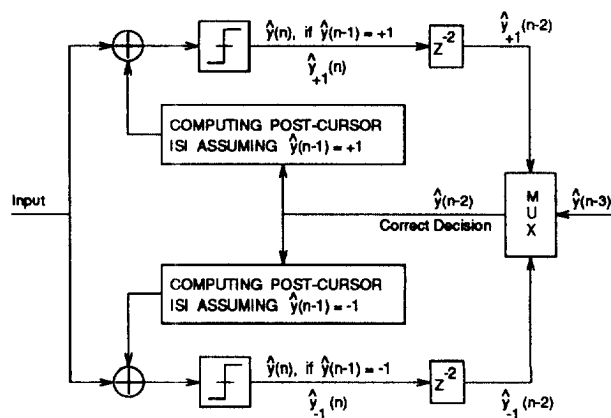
$\hat{y}(n)$, if $\hat{y}(n-1) = +1$

$Z^{-2}$

$\hat{y}_{+1}(n-2)$

$\hat{y}_{+1}(n)$

COMPUTING POST-CURSOR ISI ASSUMING $\hat{y}(n-1) = +1$

Input

$\hat{y}(n-2)$

Correct Decision

M U X

$\hat{y}(n-3)$

COMPUTING POST-CURSOR ISI ASSUMING $\hat{y}(n-1) = -1$

$\hat{y}(n)$, if $\hat{y}(n-1) = -1$

$Z^{-2}$

$\hat{y}_{-1}(n)$

$\hat{y}_{-1}(n-2)$